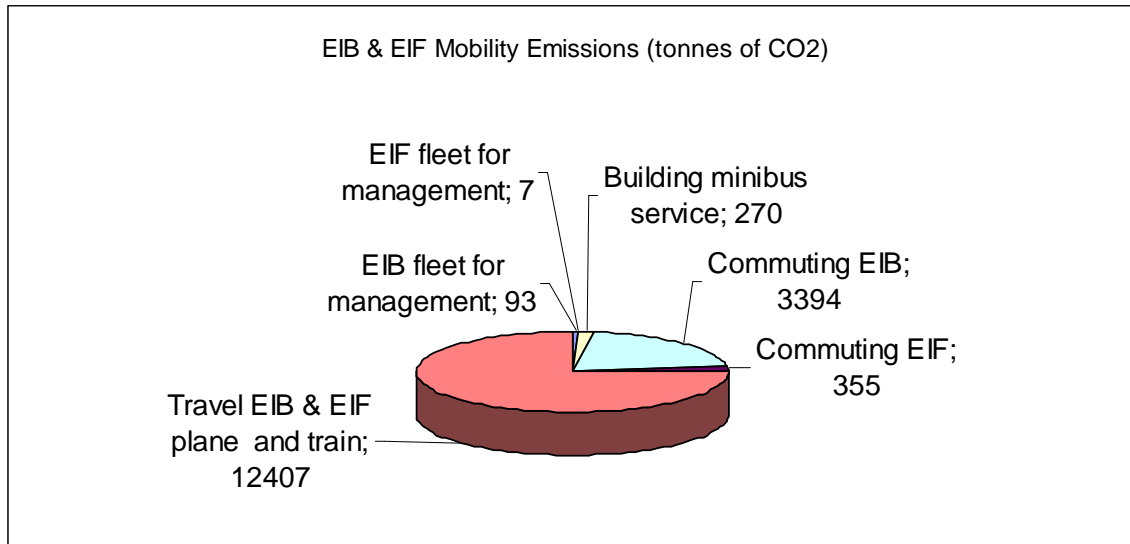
EIB & EIF Mobility Emissions (tonnes of CO2)

EIF fleet for management; 7

Building minibus service; 270

EIB fleet for management; 93

Commuting EIB; 3394

Commuting EIF; 355

Travel EIB & EIF plane and train; 12407